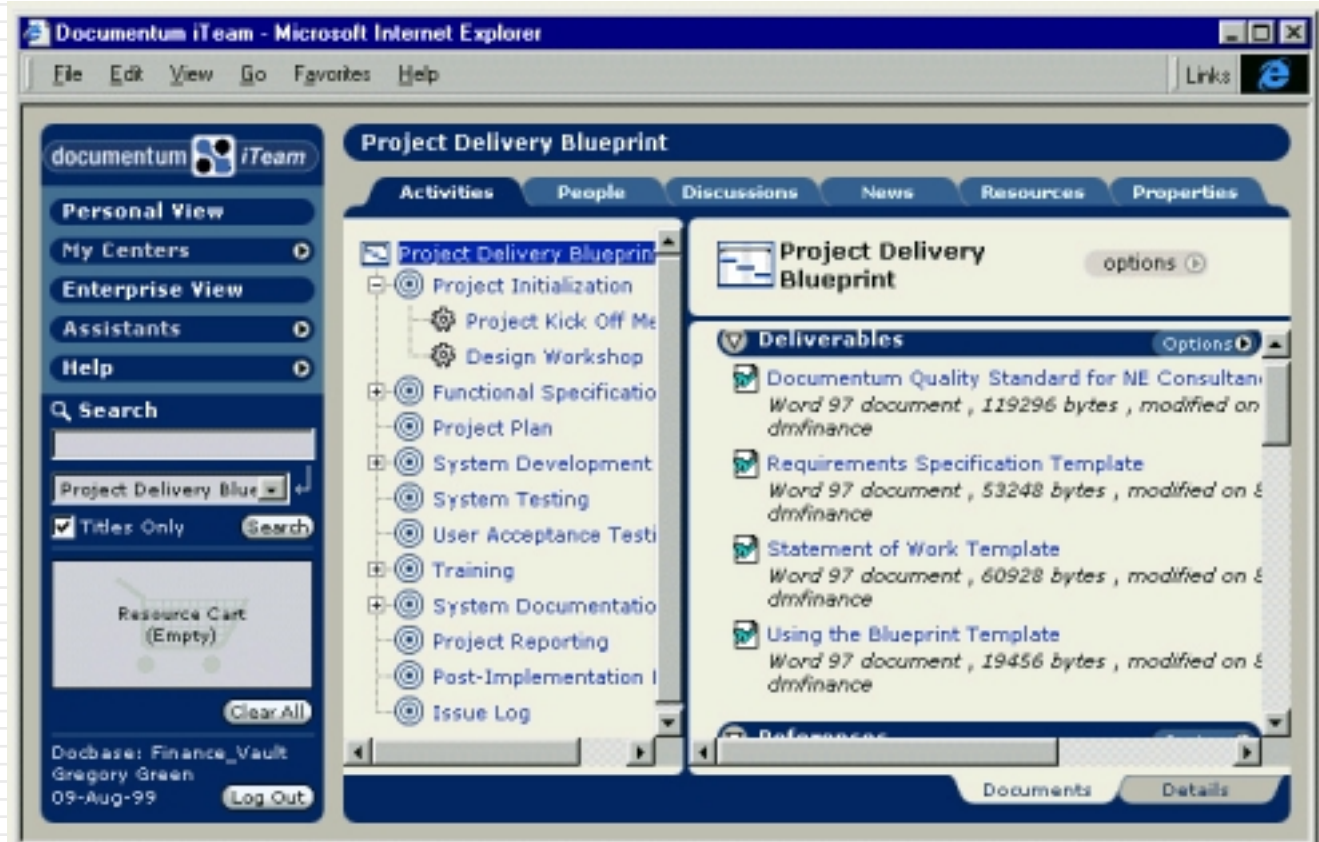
Documentum iTeam - Microsoft Internet Explorer

File Edit View Go Favorites Help

Links

documentum iTeam

Personal View
My Centers
Enterprise View
Assistants
Help

Search

Project Delivery Blue

Titles Only Search

Resource Cart (Empty)

Clear All

Docbase: Finance_Vault
Gregory Green
09-Aug-99 Log Out

Project Delivery Blueprint

Activities People Discussions News Resources Properties

Project Delivery Blueprin
Project Initialization
Project Kick Off Me
Design Workshop
Functional Specificatio
Project Plan
System Development
System Testing
User Acceptance Testi
Training
System Documentatio
Project Reporting
Post-Implementation I
Issue Log

Project Delivery Blueprint

options

Deliverables Options

Documentum Quality Standard for NE Consultan
Word 97 document , 119296 bytes , modified on
dmfinance

Requirements Specification Template
Word 97 document , 53248 bytes , modified on 8
dmfinance

Statement of Work Template
Word 97 document , 60928 bytes , modified on 8
dmfinance

Using the Blueprint Template
Word 97 document , 19456 bytes , modified on 8
dmfinance

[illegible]

Documents Details